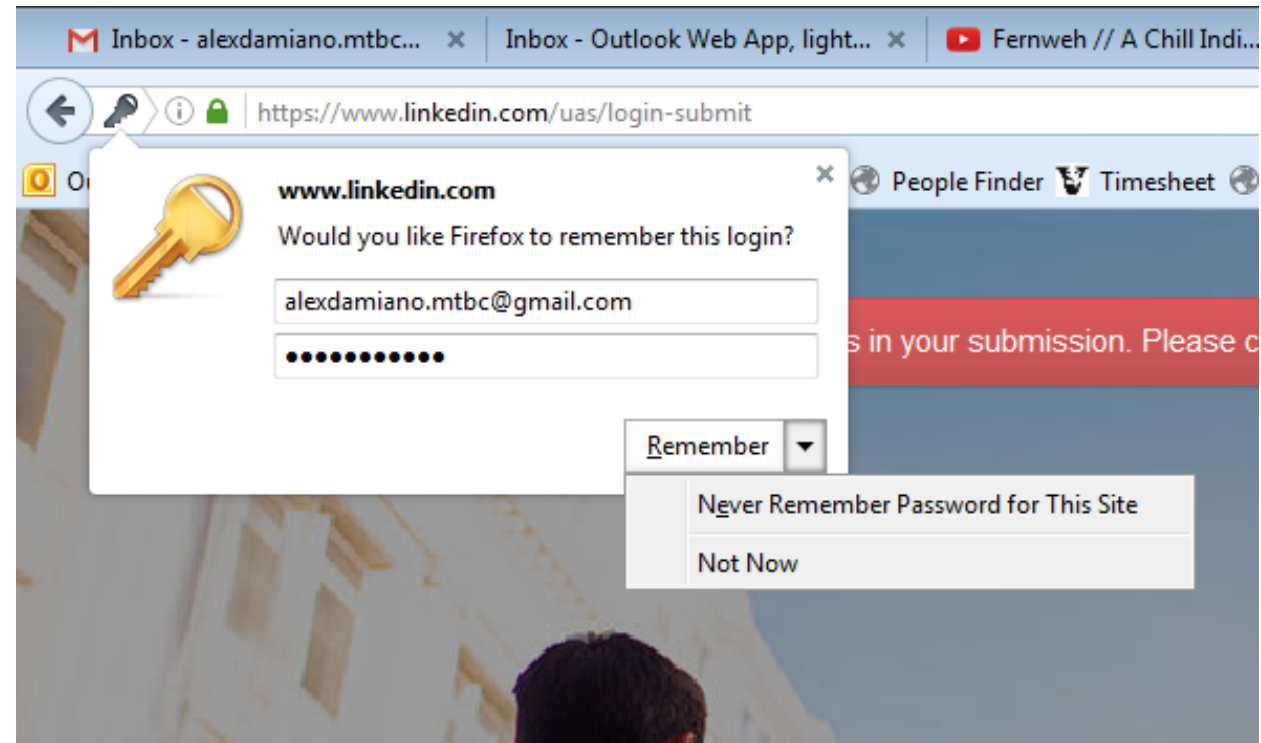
Inbox - alexdamiano.mtbc... ×
Inbox - Outlook Web App, light... ×
Fernweh // A Chill Indi...

https://www.linkedin.com/uas/login-submit

O
People Finder
Timesheet

www.linkedin.com
Would you like Firefox to remember this login?
alexdamiano.mtbc@gmail.com
••••••••••••
×

s in your submission. Please c

Remember
Never Remember Password for This Site
Not Now